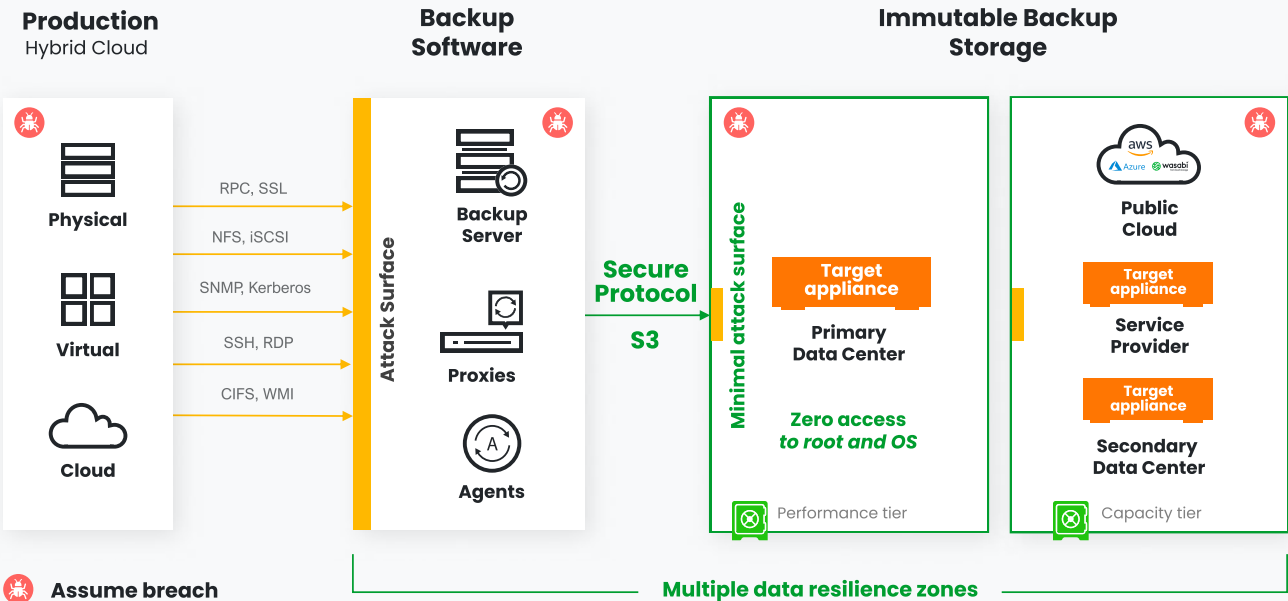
Production
Hybrid Cloud

Backup Software

Immutable Backup Storage

Physical

Virtual

Cloud

RPC, SSL

NFS, iSCSI

SNMP, Kerberos

SSH, RDP

CIFS, WMI

Attack Surface

Backup Server

Proxies

Agents

Secure Protocol

S3

Minimal attack surface

Target appliance

Primary Data Center

Zero access to root and OS

Performance tier

aws
Azure
wasabi

Public Cloud

Target appliance

Service Provider

Target appliance

Secondary Data Center

Capacity tier

Assume breach

Multiple data resilience zones